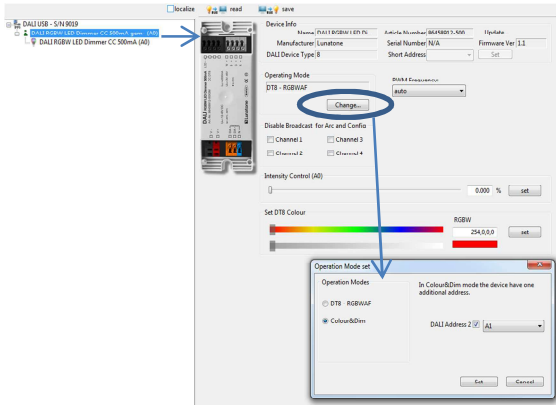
localize read save

DALI USB - S/N 9019
DALI RGBW LED Dimmer CC 500mA gen (A0)
DALI RGBW LED Dimmer CC 500mA (A0)

Device Info
Name DALI RGBW LED D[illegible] Article Number 864580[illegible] Update
Manufacturer Lunatone Serial Number N/A Firmware Ver 1.1
DALI Device Type 8 Short Address Set

Operating Mode
DT8 - RGBWAF
Change...
PWM Frequency
auto

Disable Broadcast for Arc and Config
Channel 1 Channel 3
Channel 2 Channel 4

Intensity Control (A0)
0.000 % set

Set DT8 Colour
RGBW
254,0,0,0
set

Operation Mode set
Operation Modes
DT8 RGBWAF
Colour&Dim
In Colour&Dim mode the device have one additional address.
DALI Address 2 A1
Set Cancel